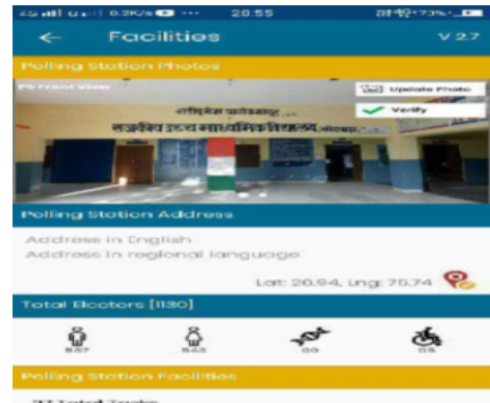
4G ..ill 0.2K/s 20:55 73%

← Facilities V 2.7

Polling Station Photos

PS Front View

Update Photo

Verify

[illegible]

Polling Station Address

Address in English

Address in regional language

Lat: 26.94, Lng: 75.74

Total Electors [1130]

587 | 543 | 00 | 05

Polling Station Facilities

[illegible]